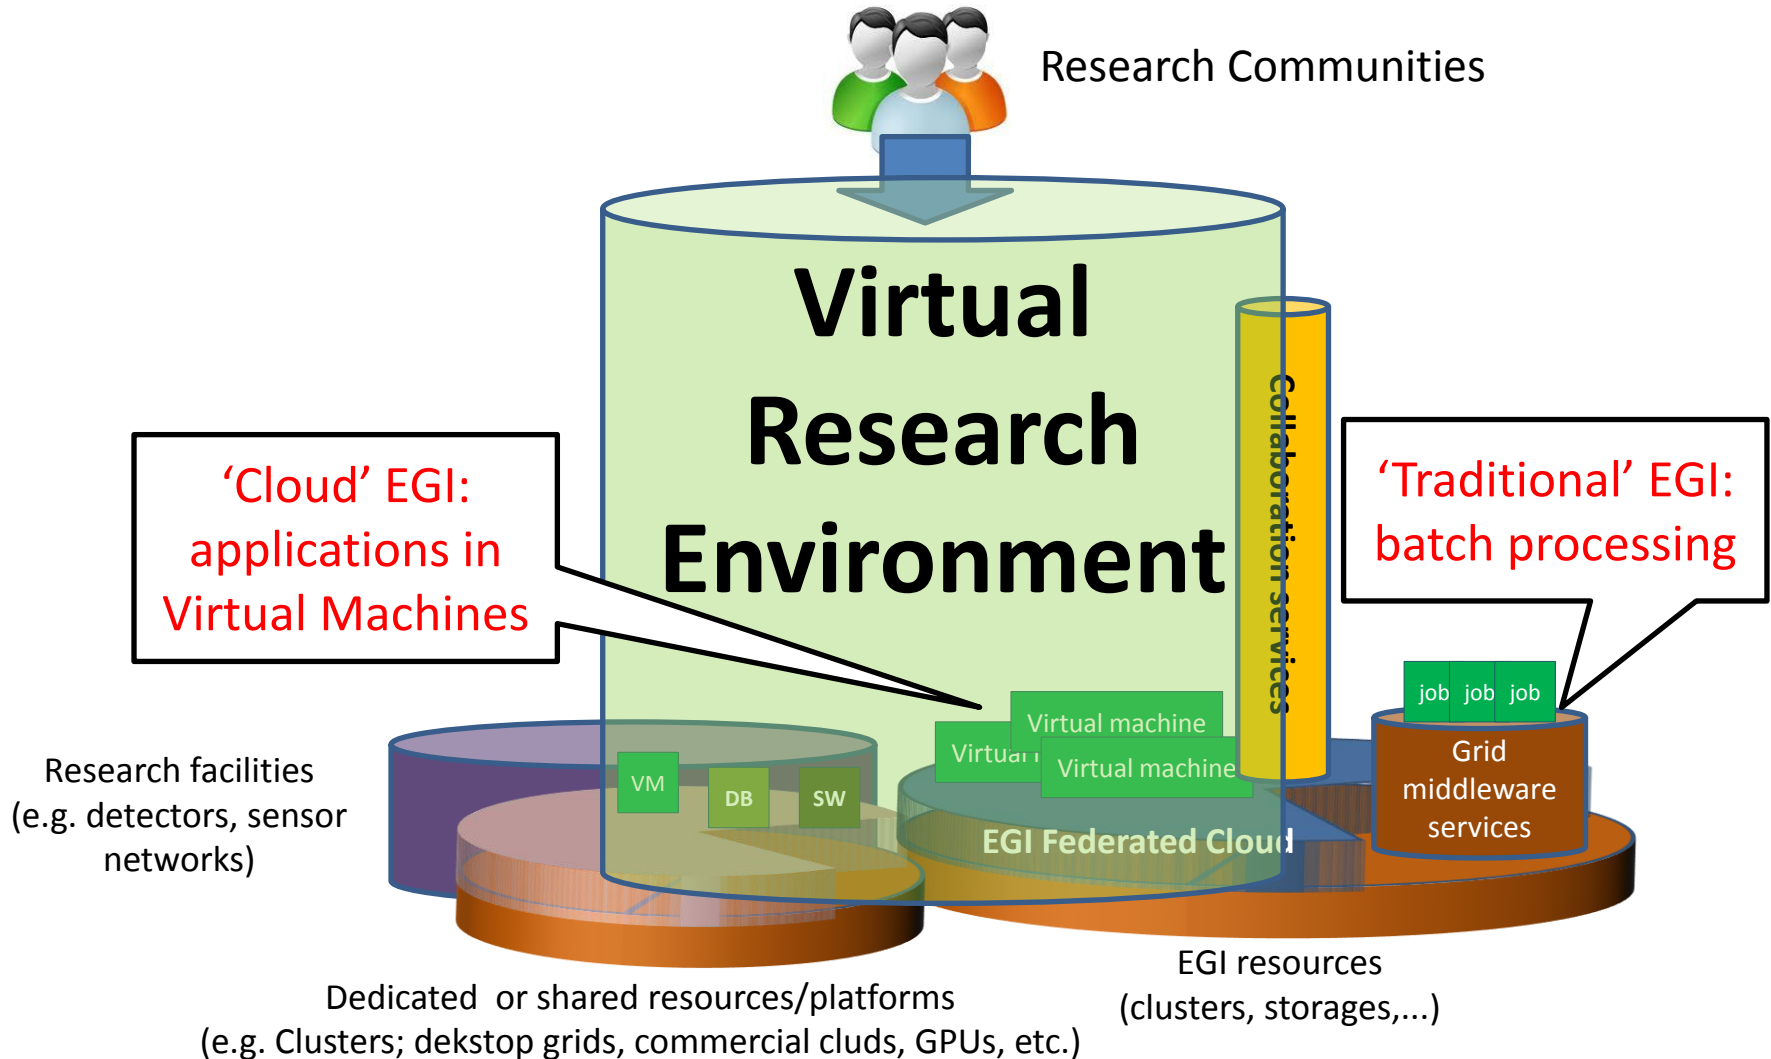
Research Communities

Virtual Research Environment

'Cloud' EGI: applications in Virtual Machines

Collaboration services

'Traditional' EGI: batch processing

job job job

Virtual machine

Virtual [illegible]

Virtual machine

VM

DB

SW

Grid middleware services

EGI Federated Cloud

Research facilities (e.g. detectors, sensor networks)

Dedicated or shared resources/platforms (e.g. Clusters; dekstop grids, commercial cluds, GPUs, etc.)

EGI resources (clusters, storages,...)